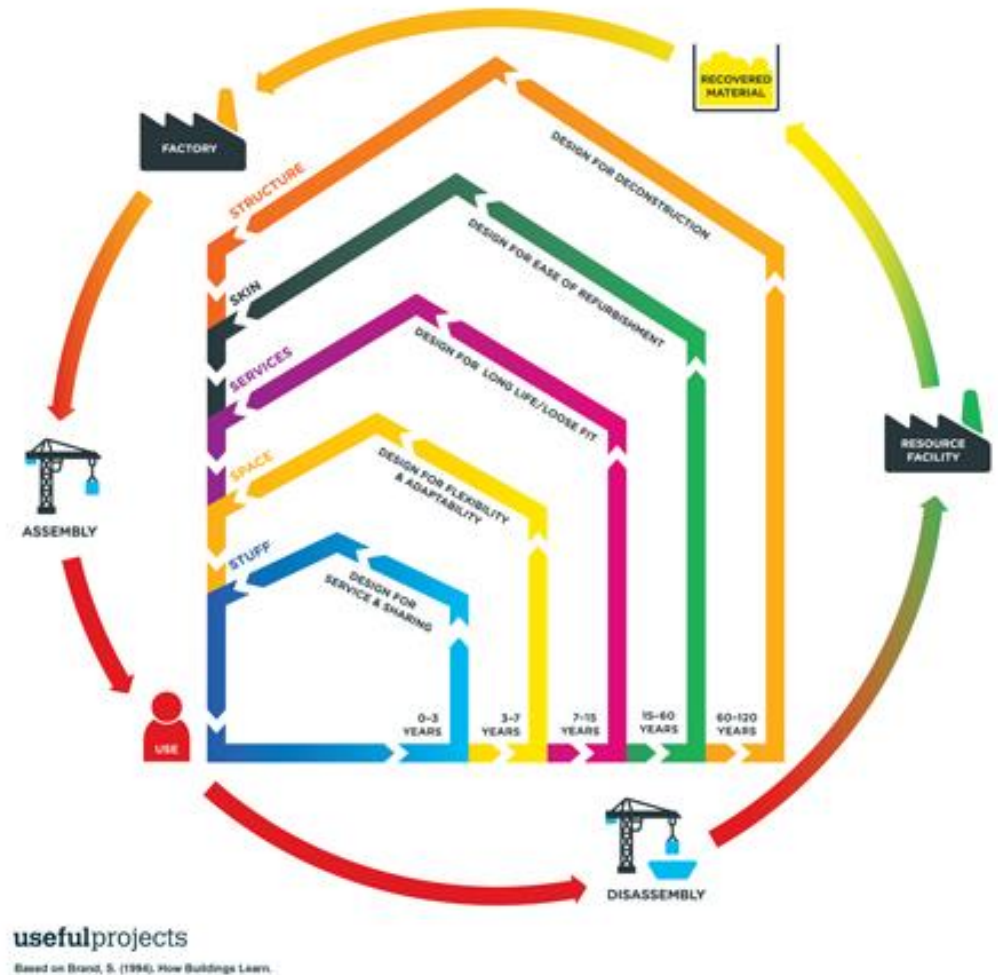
RECOVERED MATERIAL

FACTORY

STRUCTURE

DESIGN FOR DECONSTRUCTION

SKIN

DESIGN FOR EASE OF REFURBISHMENT

SERVICES

DESIGN FOR LONG LIFE/LOOSE FIT

SPACE

DESIGN FOR FLEXIBILITY & ADAPTABILITY

STUFF

DESIGN FOR SERVICE & SHARING

RESOURCE FACILITY

ASSEMBLY

USE

0–3 YEARS

3–7 YEARS

7–15 YEARS

15–60 YEARS

60–120 YEARS

DISASSEMBLY

usefulprojects

Based on Brand, S. (1994). How Buildings Learn.